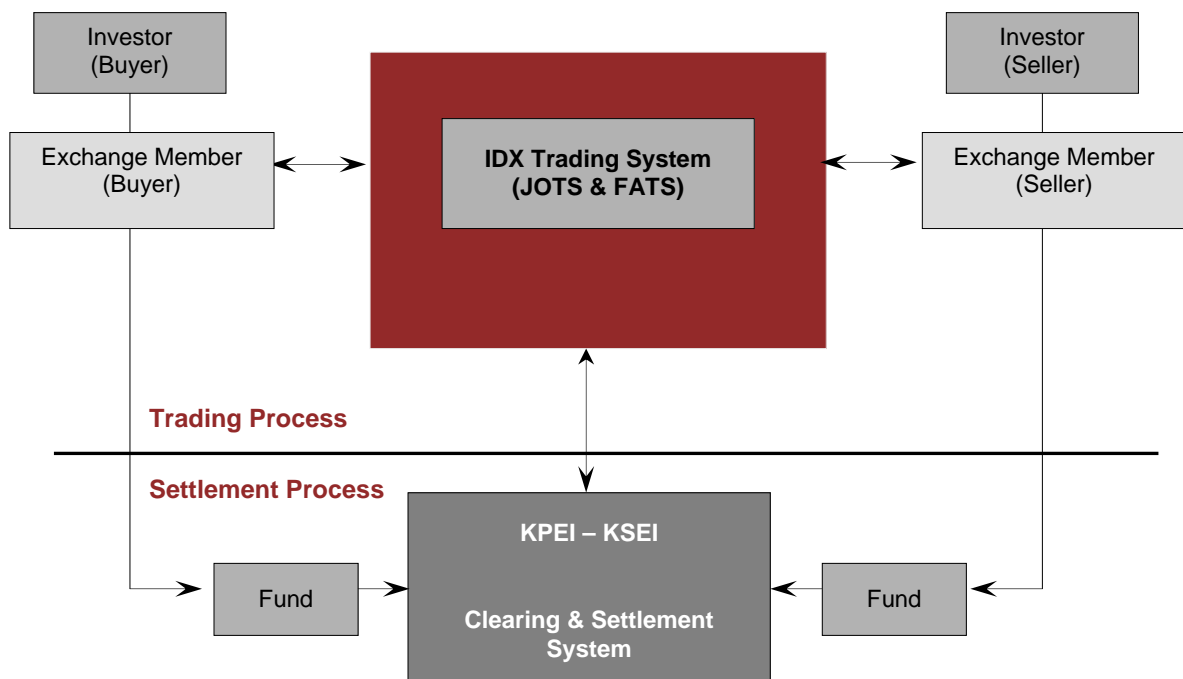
Investor
(Buyer)

Exchange Member
(Buyer)

IDX Trading System
(JOTS & FATS)

Investor
(Seller)

Exchange Member
(Seller)

Trading Process

Settlement Process

KPEI – KSEI

Clearing & Settlement System

Fund

Fund